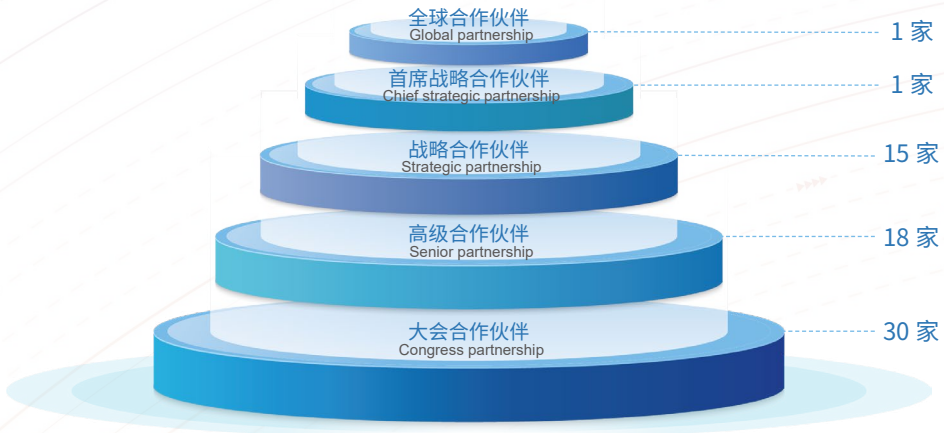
全球合作伙伴
Global partnership
1 家

首席战略合作伙伴
Chief strategic partnership
1 家

战略合作伙伴
Strategic partnership
15 家

高级合作伙伴
Senior partnership
18 家

大会合作伙伴
Congress partnership
30 家